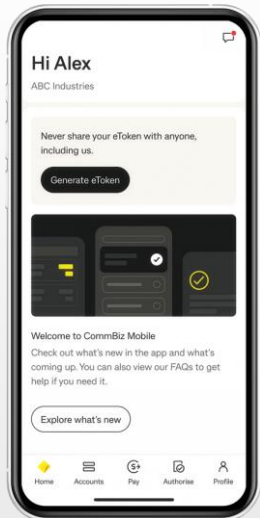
Hi Alex

ABC Industries

Never share your eToken with anyone, including us.

Generate eToken

Welcome to CommBiz Mobile

Check out what's new in the app and what's coming up. You can also view our FAQs to get help if you need it.

Explore what's new

Home
Accounts
Pay
Authorise
Profile